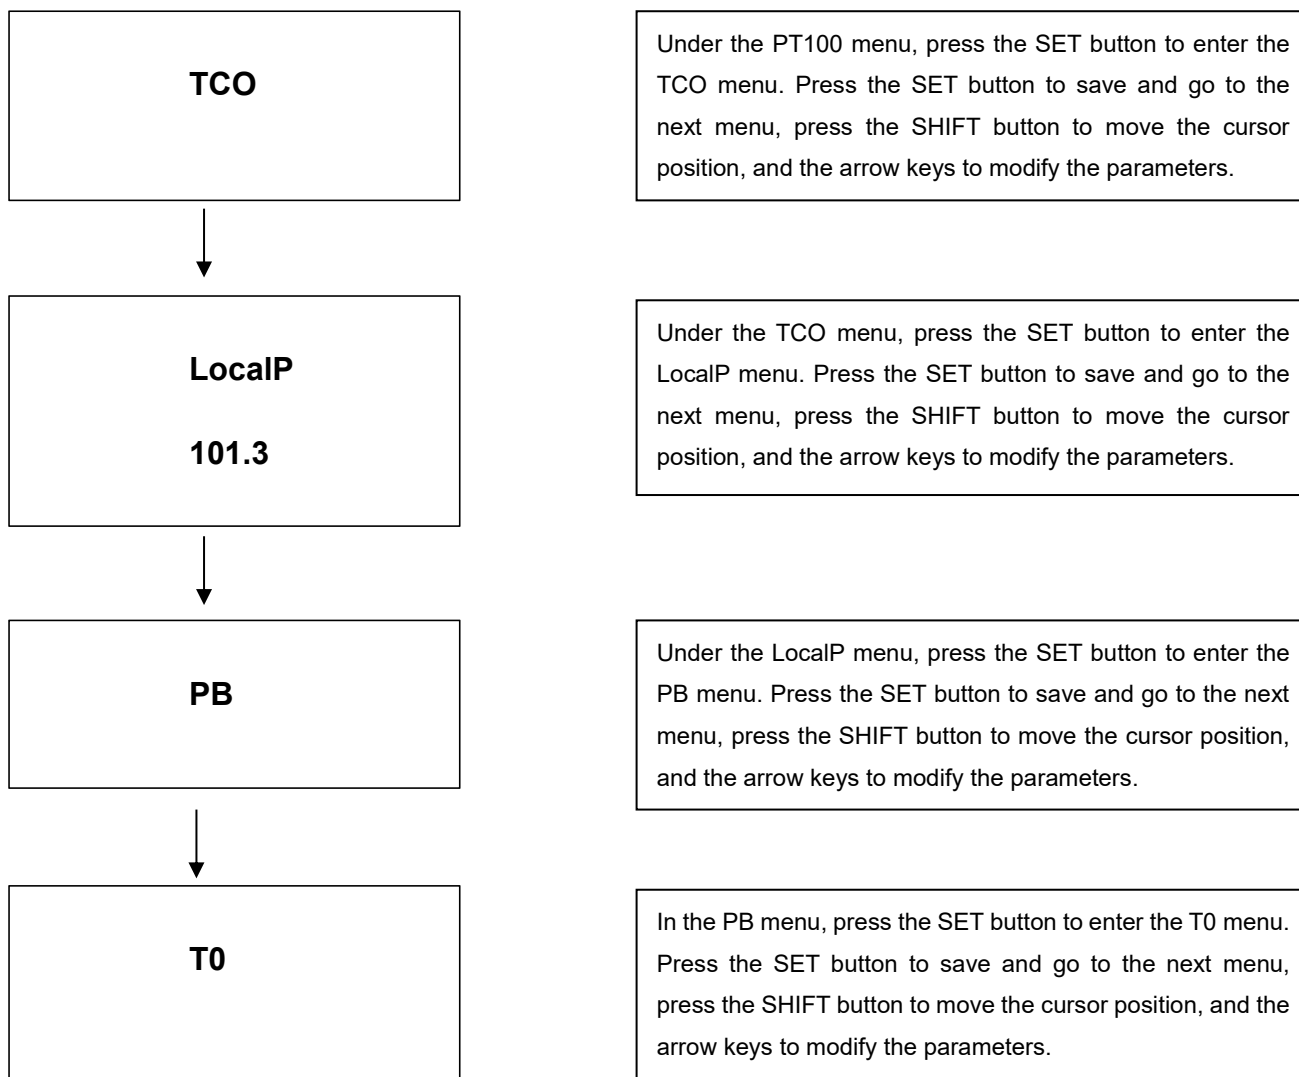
TCO

Under the PT100 menu, press the SET button to enter the TCO menu. Press the SET button to save and go to the next menu, press the SHIFT button to move the cursor position, and the arrow keys to modify the parameters.

LocalP

101.3

Under the TCO menu, press the SET button to enter the LocalP menu. Press the SET button to save and go to the next menu, press the SHIFT button to move the cursor position, and the arrow keys to modify the parameters.

PB

Under the LocalP menu, press the SET button to enter the PB menu. Press the SET button to save and go to the next menu, press the SHIFT button to move the cursor position, and the arrow keys to modify the parameters.

T0

In the PB menu, press the SET button to enter the T0 menu. Press the SET button to save and go to the next menu, press the SHIFT button to move the cursor position, and the arrow keys to modify the parameters.